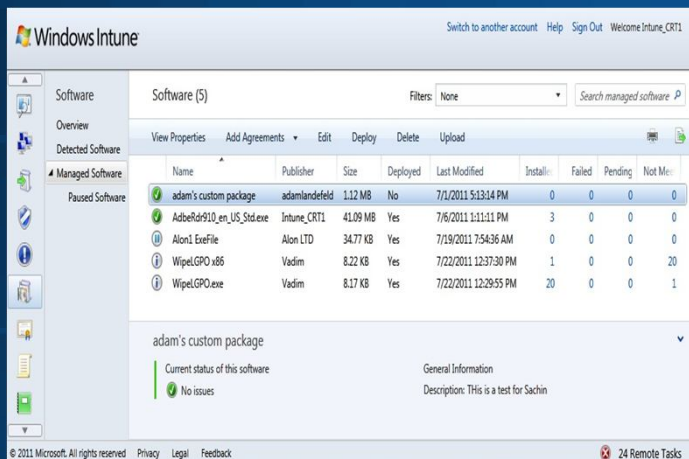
Windows Intune

Switch to another account Help Sign Out Welcome Intune_CRT1

Software

Overview

Detected Software

Managed Software

Paused Software

Software (5)

Filters: None

Search managed software

View Properties Add Agreements Edit Deploy Delete Upload

| Name | Publisher | Size | Deployed | Last Modified | Installe | Failed | Pending | Not Me |
|---|---|---|---|---|---|---|---|---|
| adam's custom package | adamlandefeld | 1.12 MB | No | 7/1/2011 5:13:14 PM | 0 | 0 | 0 | 0 |
| AdbeRdr910_en_US_Std.exe | Intune_CRT1 | 41.09 MB | Yes | 7/6/2011 1:11:11 PM | 3 | 0 | 0 | 0 |
| Alon1 ExeFile | Alon LTD | 34.77 KB | Yes | 7/19/2011 7:54:36 AM | 0 | 0 | 0 | 0 |
| WipeLGPO x86 | Vadim | 8.22 KB | Yes | 7/22/2011 12:37:30 PM | 1 | 0 | 0 | 20 |
| WipeLGPO.exe | Vadim | 8.17 KB | Yes | 7/22/2011 12:29:55 PM | 20 | 0 | 0 | 1 |

adam's custom package

Current status of this software

No issues

General Information

Description: THis is a test for Sachin

© 2011 Microsoft. All rights reserved Privacy Legal Feedback

24 Remote Tasks